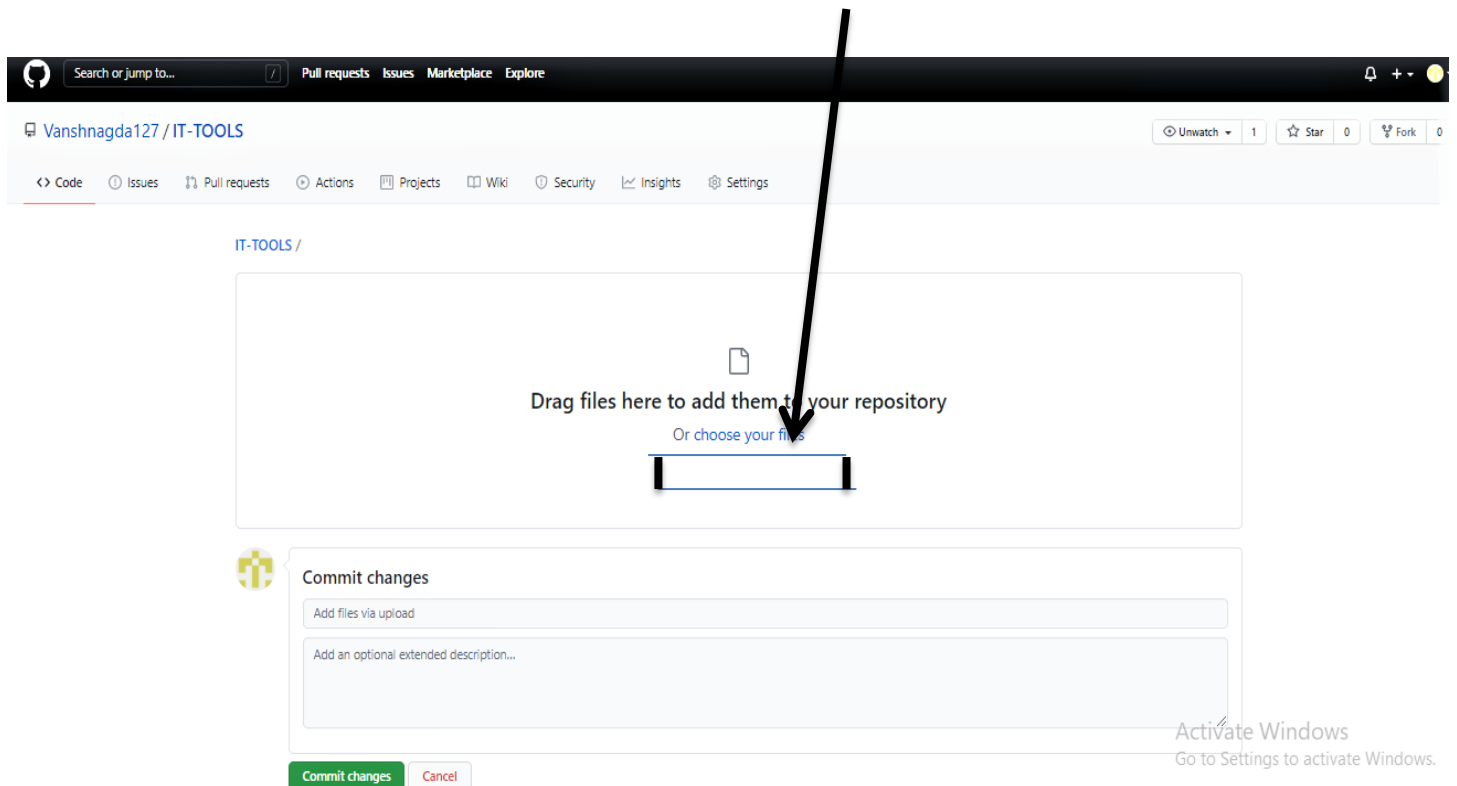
Search or jump to... / Pull requests Issues Marketplace Explore

Vanshnagda127 / IT-TOOLS

Unwatch 1 Star 0 Fork 0

<> Code Issues Pull requests Actions Projects Wiki Security Insights Settings

IT-TOOLS /

Drag files here to add them to your repository

Or choose your files

Commit changes

Add files via upload

Add an optional extended description...

Commit changes Cancel

Activate Windows
Go to Settings to activate Windows.